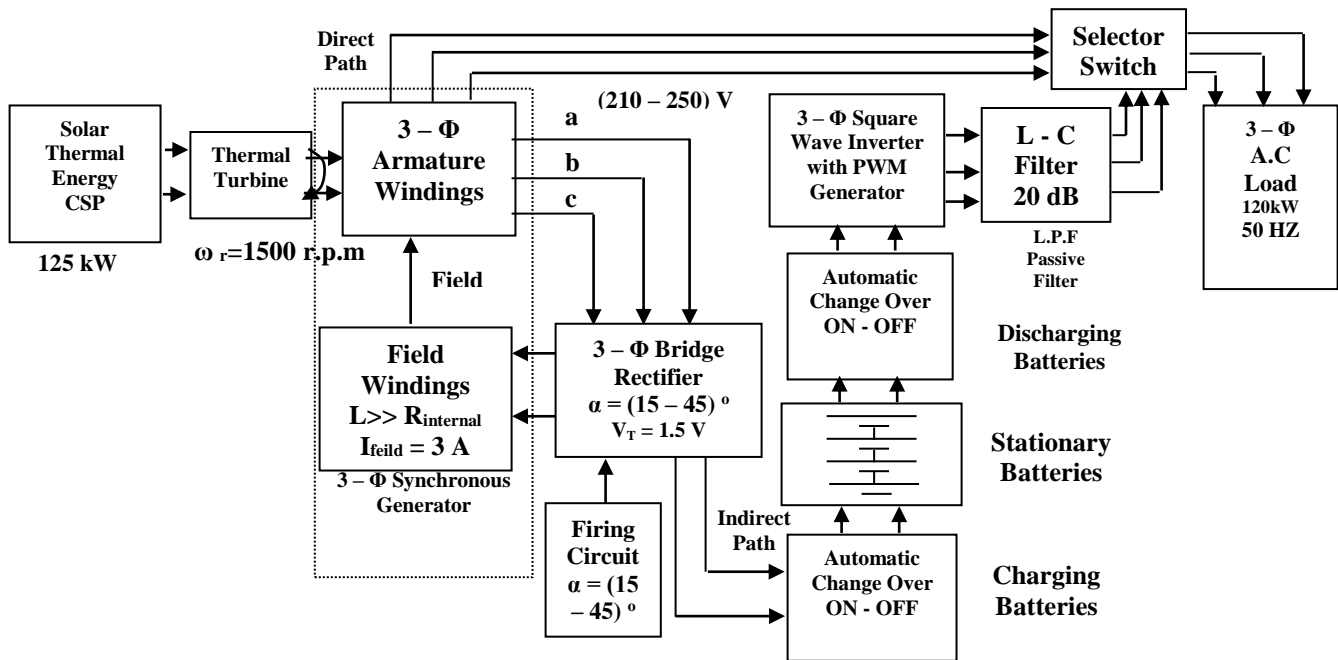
Direct Path

Selector Switch

(210 – 250) V

Solar Thermal Energy CSP

125 kW

Thermal Turbine

$\omega_r$=1500 r.p.m

3 – Φ Armature Windings

a

b

c

Field

3 – Φ Square Wave Inverter with PWM Generator

L - C Filter 20 dB

L.P.F Passive Filter

3 – Φ A.C Load 120kW 50 HZ

Automatic Change Over ON - OFF

Discharging Batteries

Field Windings L>> $R_{internal}$ $I_{feild}$ = 3 A

3 – Φ Synchronous Generator

3 – Φ Bridge Rectifier α = (15 – 45) º $V_T$ = 1.5 V

Stationary Batteries

Firing Circuit α = (15 – 45) º

Indirect Path

Automatic Change Over ON - OFF

Charging Batteries